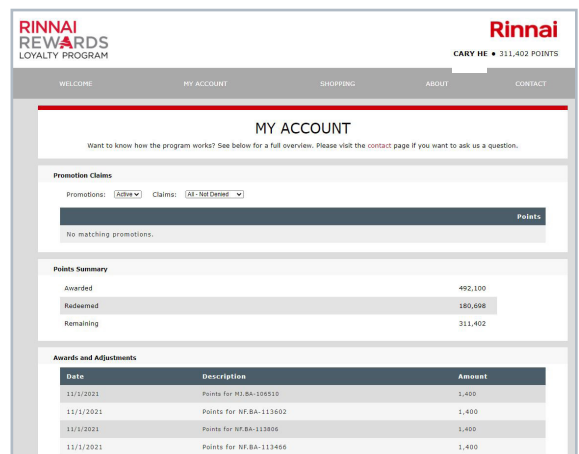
RINNAI REWARDS LOYALTY PROGRAM

Rinnai

CARY HE • 311,402 POINTS

WELCOME MY ACCOUNT SHOPPING ABOUT CONTACT

MY ACCOUNT

Want to know how the program works? See below for a full overview. Please visit the contact page if you want to ask us a question.

Promotion Claims

Promotions: Active Claims: All - Not Denied

| | Points |
|---|---|
| No matching promotions. | |

Points Summary

| | |
|---|---|
| Awarded | 492,100 |
| Redeemed | 180,698 |
| Remaining | 311,402 |

Awards and Adjustments

| Date | Description | Amount |
|---|---|---|
| 11/1/2021 | Points for MJ.BA-106510 | 1,400 |
| 11/1/2021 | Points for NF.BA-113602 | 1,400 |
| 11/1/2021 | Points for NF.BA-113806 | 1,400 |
| 11/1/2021 | Points for NF.BA-113466 | 1,400 |